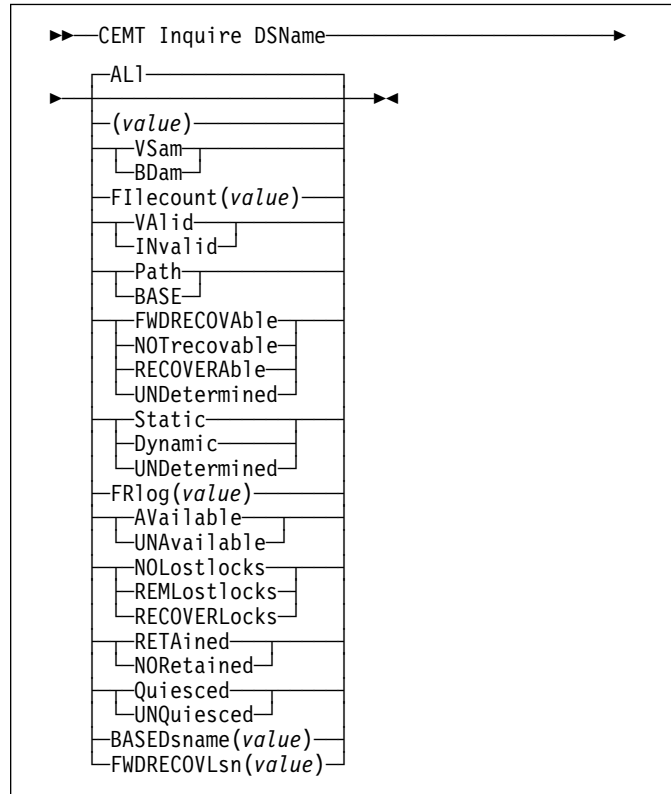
CEMT Inquire DSName

ALl

(value)

VSam

BDam

FIlecount(value)

VAlid

INvalid

Path

BASE

FWDRECOVAble

NOTrecovable

RECOVERAble

UNDetermined

Static

Dynamic

UNDetermined

FRlog(value)

AVailable

UNAvailable

NOLostlocks

REMLostlocks

RECOVERLocks

RETAined

NORetained

Quiesced

UNQuiesced

BASEDsname(value)

FWDRECOVLsn(value)